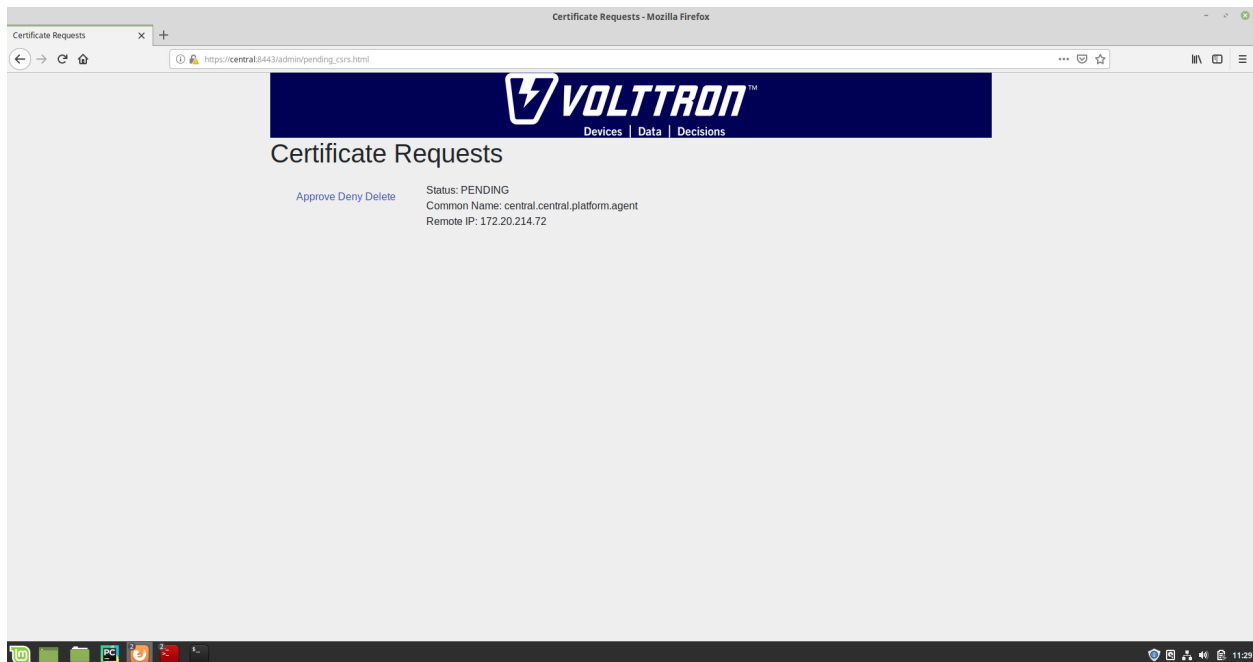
Certificate Requests - Mozilla Firefox

Certificate Requests

https://central:8443/admin/pending_csrs.html

VOLTTRON™

Devices | Data | Decisions

Certificate Requests

Approve Deny Delete

Status: PENDING
Common Name: central.central.platform.agent
Remote IP: 172.20.214.72

11:29